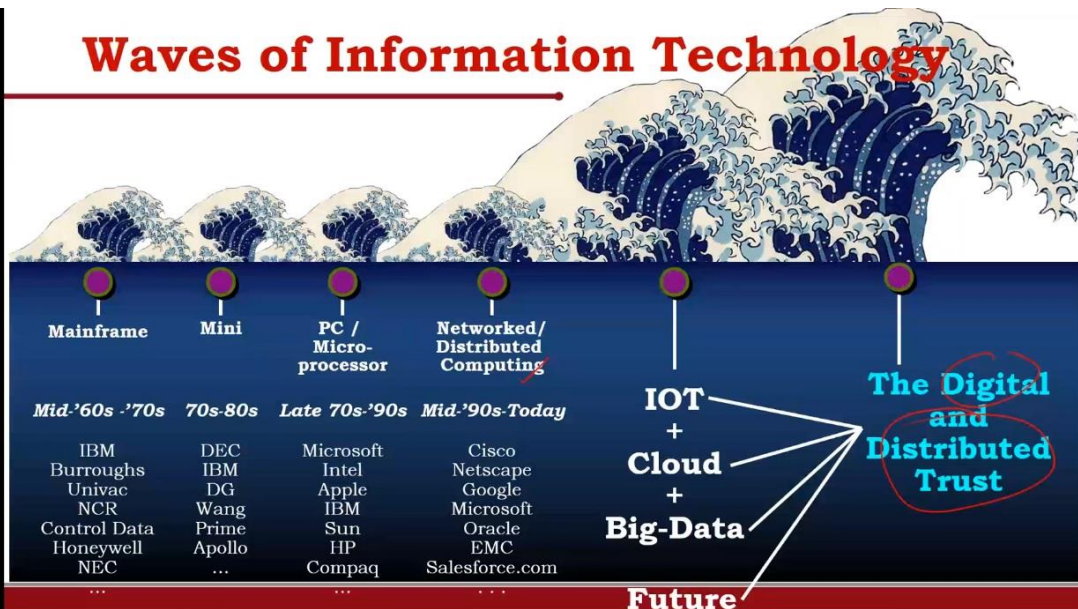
Waves of Information Technology

Mainframe

Mid-'60s -'70s

IBM
Burroughs
Univac
NCR
Control Data
Honeywell
NEC
...

Mini

70s-80s

DEC
IBM
DG
Wang
Prime
Apollo
...

PC / Microprocessor

Late 70s-'90s

Microsoft
Intel
Apple
IBM
Sun
HP
Compaq
...

Networked/ Distributed Computing

Mid-'90s-Today

Cisco
Netscape
Google
Microsoft
Oracle
EMC
Salesforce.com
...

IOT
+
Cloud
+
Big-Data

The Digital and Distributed Trust

Future